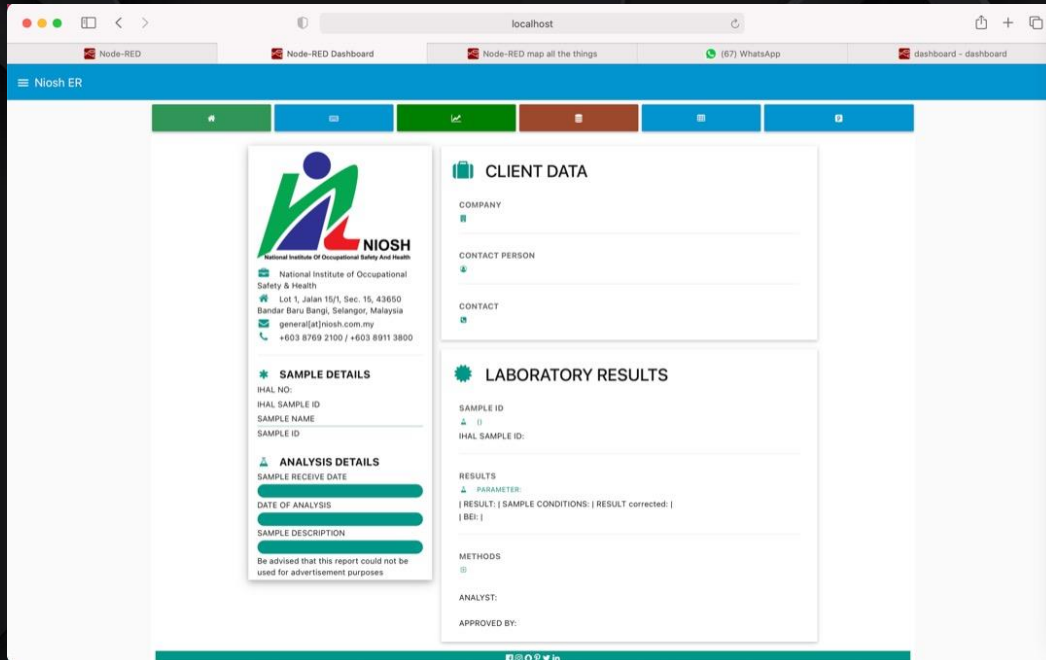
localhost

Node-RED
Node-RED Dashboard
Node-RED map all the things
(67) WhatsApp
dashboard - dashboard

Niosh ER

NIOSH
National Institute Of Occupational Safety And Health

National Institute of Occupational Safety & Health
Lot 1, Jalan 15/1, Sec. 15, 43650 Bandar Baru Bangi, Selangor, Malaysia
general[at]niosh.com.my
+603 8769 2100 / +603 8911 3800

SAMPLE DETAILS
IHAL NO:
IHAL SAMPLE ID
SAMPLE NAME
SAMPLE ID

ANALYSIS DETAILS
SAMPLE RECEIVE DATE
DATE OF ANALYSIS
SAMPLE DESCRIPTION
Be advised that this report could not be used for advertisement purposes

CLIENT DATA
COMPANY
CONTACT PERSON
CONTACT

LABORATORY RESULTS
SAMPLE ID
IHAL SAMPLE ID:
RESULTS
PARAMETER:
| RESULT: | SAMPLE CONDITIONS: | RESULT corrected: | | BEI: |
METHODS
ANALYST:
APPROVED BY: